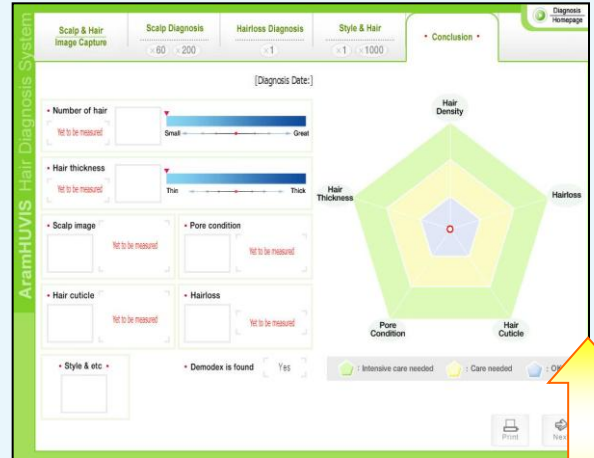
AramHUVIS Hair Diagnosis System

Scalp & Hair Image Capture

Scalp Diagnosis
×60 ×200

Hairloss Diagnosis
×1

Style & Hair
×1 ×1000

• Conclusion •

Diagnosis Homepage

[Diagnosis Date:]

• Number of hair
Yet to be measured
Small Great

• Hair thickness
Yet to be measured
Thin Thick

• Scalp image
Yet to be measured

• Pore condition
Yet to be measured

• Hair cuticle
Yet to be measured

• Hairloss
Yet to be measured

• Style & etc •

• Demodex is found Yes

Hair Density
Hairloss
Hair Cuticle
Pore Condition
Hair Thickness

: Intensive care needed
: Care needed
: OK

Print
Next